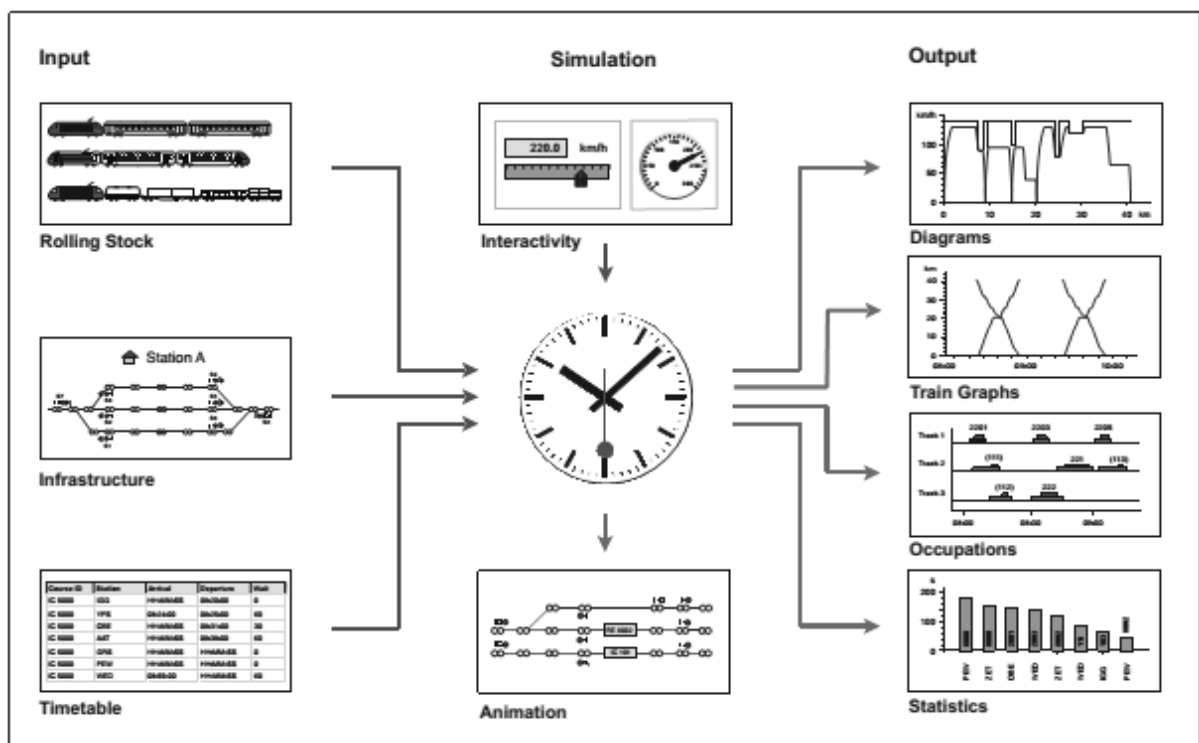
Input

Simulation

Output

Rolling Stock

220.0 km/h

Interactivity

km/h
100
50
0
0 10 20 30 40 km

Diagrams

Station A

Infrastructure

km
40
30
20
10
0
09:00 09:30 10:00

Train Graphs

Track 1 2201 2203 2205
Track 2 (111) 221 (113)
Track 3 (112) 222
09:00 09:30 09:00

Occupations

| Course ID | Station | Arrival | Departure | Wait |
|---|---|---|---|---|
| IC 5000 | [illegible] | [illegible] | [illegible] | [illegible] |
| IC 5000 | YFS | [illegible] | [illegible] | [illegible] |
| IC 5000 | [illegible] | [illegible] | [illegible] | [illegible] |
| IC 5000 | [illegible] | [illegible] | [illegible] | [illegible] |
| IC 5000 | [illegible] | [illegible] | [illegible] | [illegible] |
| IC 5000 | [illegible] | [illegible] | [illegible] | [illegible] |
| IC 5000 | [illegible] | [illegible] | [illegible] | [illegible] |

Timetable

Animation

s
200
100
0

Statistics